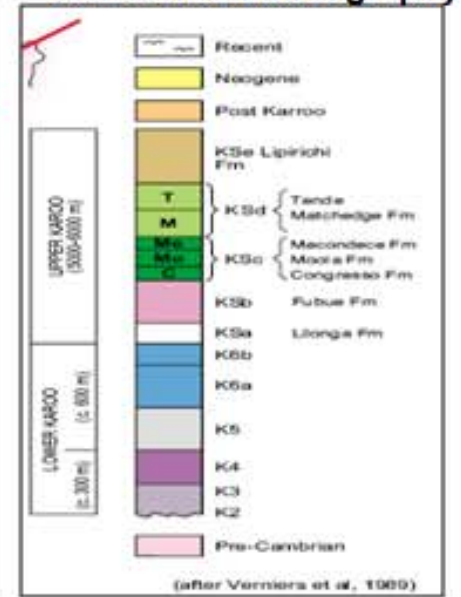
Recent

Neogene

Post Karroo

KSe Lipirichi Fm

T
M
KSd Tende Matchedge Fm

Mc
Mo
C
KSc Macondece Fm Moola Fm Congresso Fm

KSb Fubue Fm

KSa Llonga Fm

K6b

K6a

K5

K4

K3

K2

UPPER KAROO (5000-6000 m)

LOWER KAROO (c. 900 m) (c. 300 m)

Pre-Cambrian

(after Verniers et al, 1989)